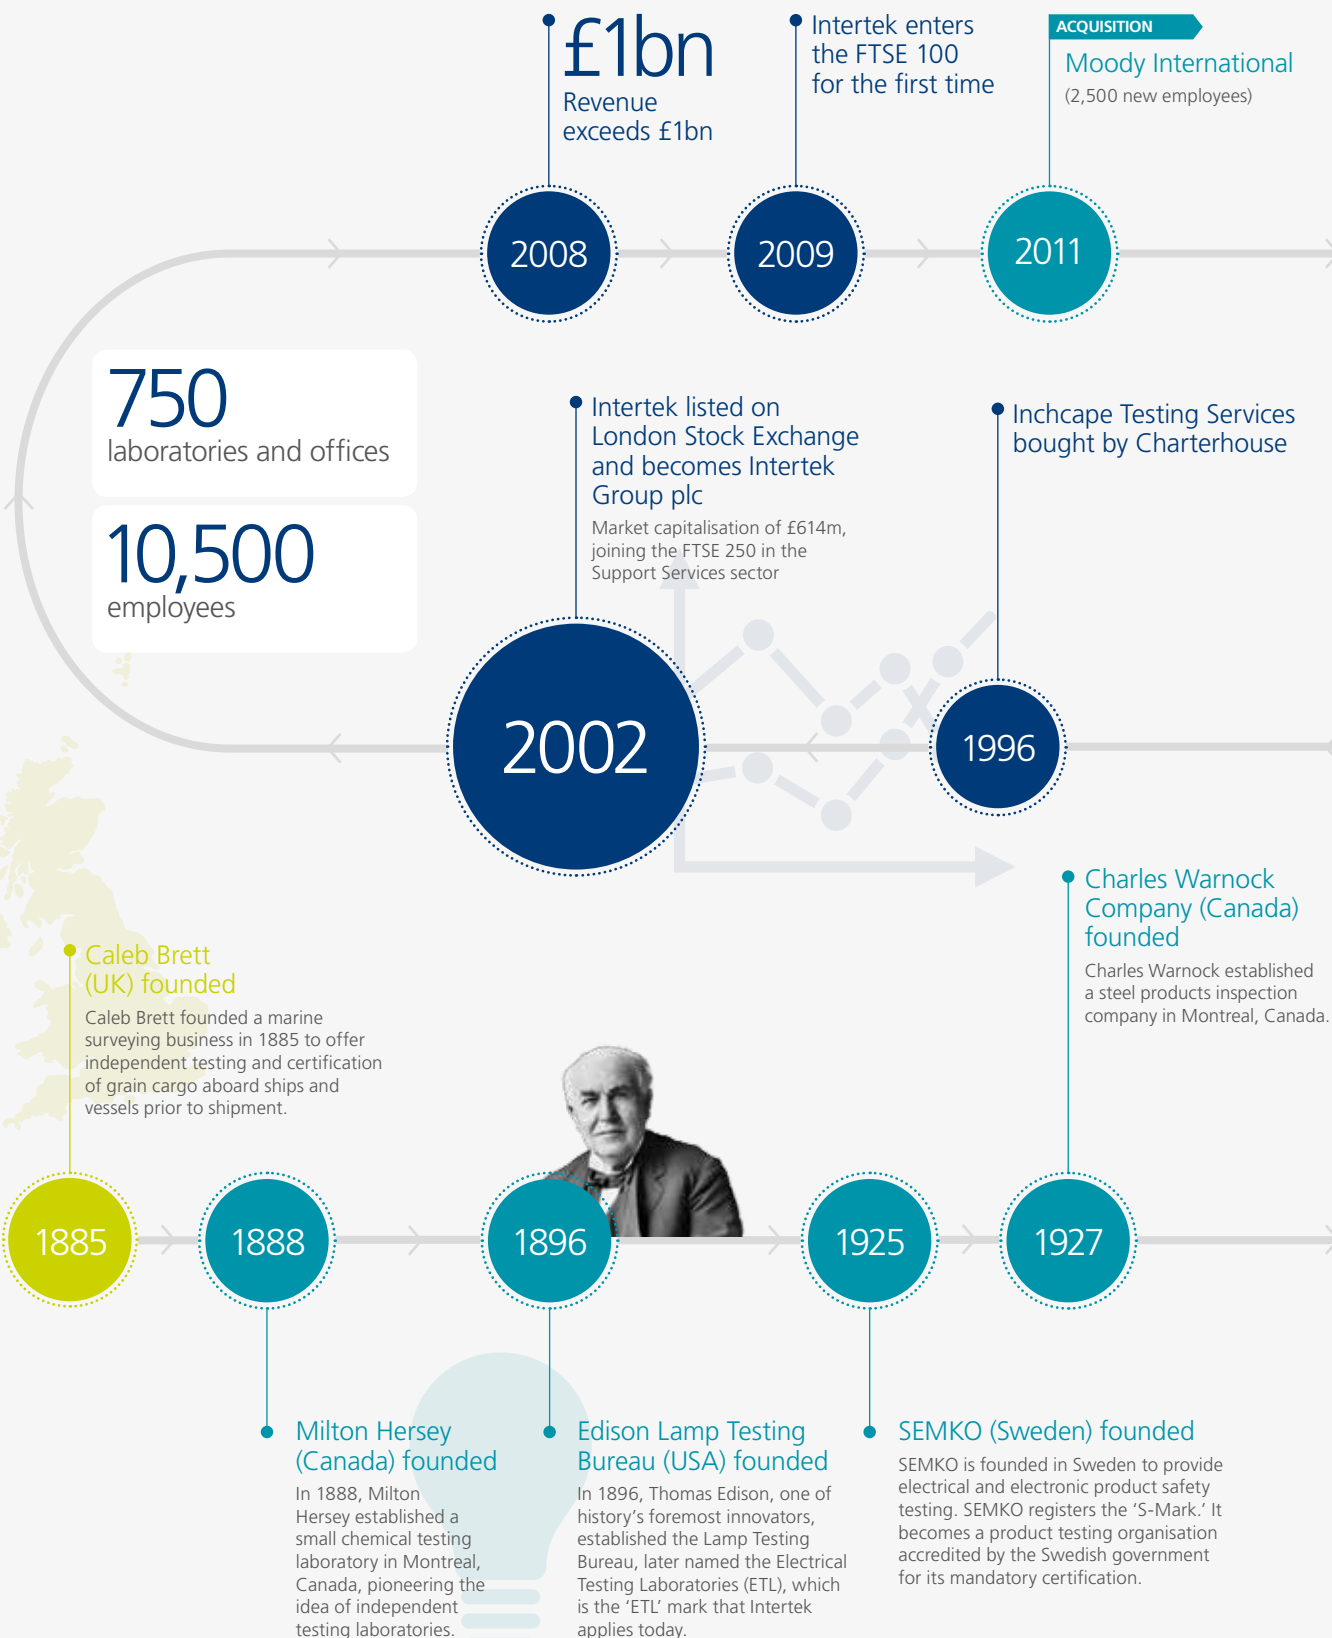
£1bn
Revenue exceeds £1bn

Intertek enters the FTSE 100 for the first time

ACQUISITION
Moody International
(2,500 new employees)

2008

2009

2011

750
laboratories and offices

10,500
employees

Intertek listed on London Stock Exchange and becomes Intertek Group plc
Market capitalisation of £614m, joining the FTSE 250 in the Support Services sector

Inchcape Testing Services bought by Charterhouse

2002

1996

Charles Warnock Company (Canada) founded
Charles Warnock established a steel products inspection company in Montreal, Canada.

Caleb Brett (UK) founded
Caleb Brett founded a marine surveying business in 1885 to offer independent testing and certification of grain cargo aboard ships and vessels prior to shipment.

1885

1888

1896

1925

1927

Milton Hersey (Canada) founded
In 1888, Milton Hersey established a small chemical testing laboratory in Montreal, Canada, pioneering the idea of independent testing laboratories.

Edison Lamp Testing Bureau (USA) founded
In 1896, Thomas Edison, one of history's foremost innovators, established the Lamp Testing Bureau, later named the Electrical Testing Laboratories (ETL), which is the 'ETL' mark that Intertek applies today.

SEMKO (Sweden) founded
SEMKO is founded in Sweden to provide electrical and electronic product safety testing. SEMKO registers the 'S-Mark.' It becomes a product testing organisation accredited by the Swedish government for its mandatory certification.